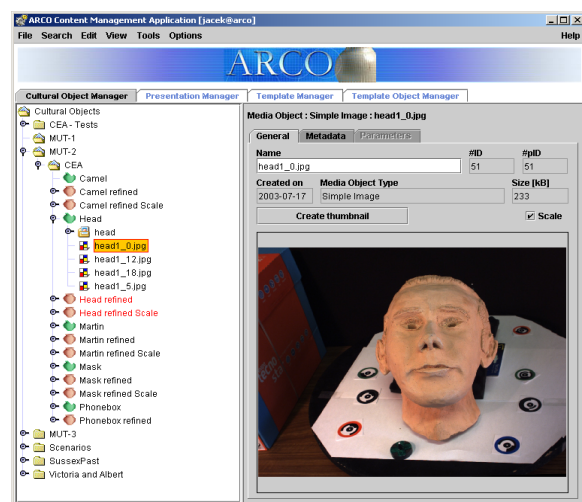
ARCO Content Management Application [jacek@arco]

File Search Edit View Tools Options Help

ARCO

Cultural Object Manager | Presentation Manager | Template Manager | Template Object Manager

Cultural Objects
CEA - Tests
MUT-1
MUT-2
CEA
Camel
Camel refined
Camel refined Scale
Head
head
head1_0.jpg
head1_12.jpg
head1_18.jpg
head1_5.jpg
Head refined
Head refined Scale
Martin
Martin refined
Martin refined Scale
Mask
Mask refined
Mask refined Scale
Phonebox
Phonebox refined
MUT-3
Scenarios
SussexPast
Victoria and Albert

Media Object : Simple Image : head1_0.jpg

General | Metadata | Parameters

| Name | #ID | #pID |
|---|---|---|
| head1_0.jpg | 51 | 51 |

| Created on | Media Object Type | Size [kB] |
|---|---|---|
| 2003-07-17 | Simple Image | 233 |

Create thumbnail
Scale